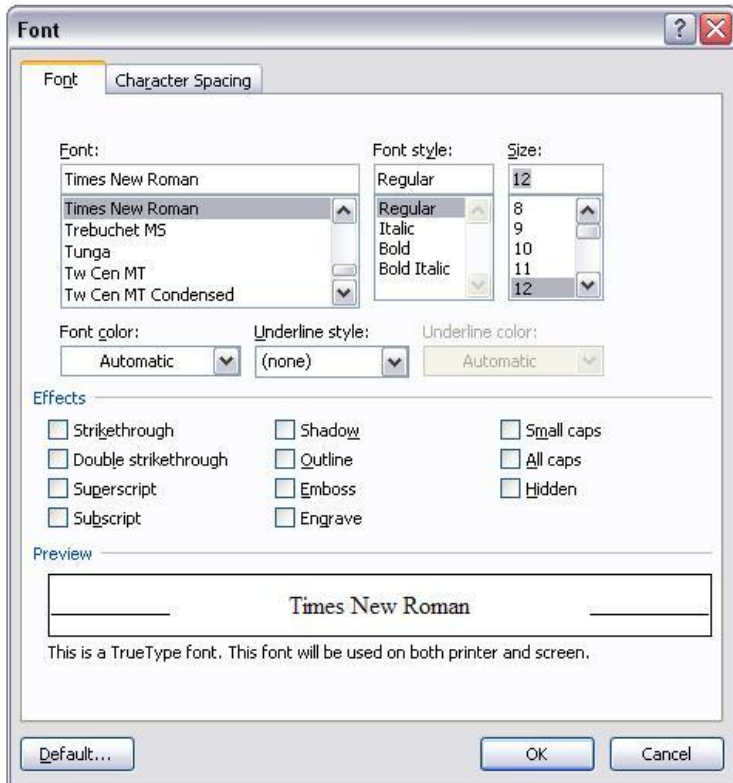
Font

?

Font | Character Spacing

Font:
Times New Roman
Times New Roman
Trebuchet MS
Tunga
Tw Cen MT
Tw Cen MT Condensed

Font style:
Regular
Regular
Italic
Bold
Bold Italic

Size:
12
8
9
10
11
12

Font color:
Automatic

Underline style:
(none)

Underline color:
Automatic

Effects

Strikethrough
Double strikethrough
Superscript
Subscript

Shadow
Outline
Emboss
Engrave

Small caps
All caps
Hidden

Preview

Times New Roman

This is a TrueType font. This font will be used on both printer and screen.

Default...

OK

Cancel